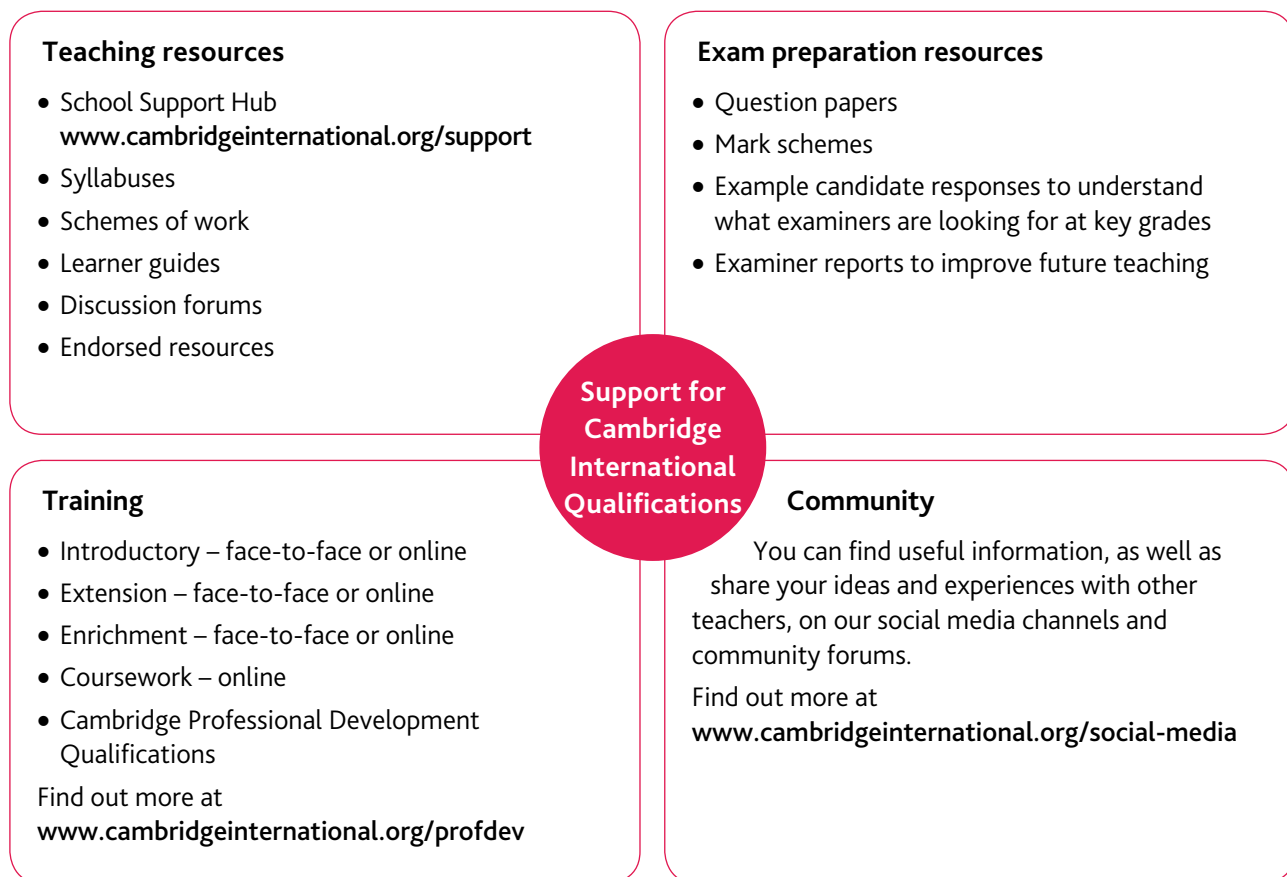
**Teaching resources**

- School Support Hub www.cambridgeinternational.org/support
- Syllabuses
- Schemes of work
- Learner guides
- Discussion forums
- Endorsed resources

**Exam preparation resources**

- Question papers
- Mark schemes
- Example candidate responses to understand what examiners are looking for at key grades
- Examiner reports to improve future teaching

**Support for Cambridge International Qualifications**

**Training**

- Introductory – face-to-face or online
- Extension – face-to-face or online
- Enrichment – face-to-face or online
- Coursework – online
- Cambridge Professional Development Qualifications

Find out more at www.cambridgeinternational.org/profdev

**Community**

You can find useful information, as well as share your ideas and experiences with other teachers, on our social media channels and community forums.

Find out more at www.cambridgeinternational.org/social-media